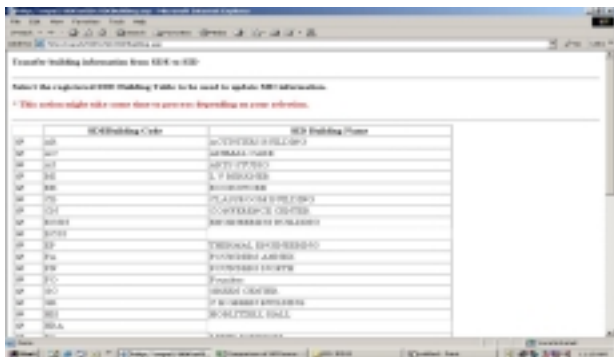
Transfer building information from SDE to SID

Select the registered SDE Building Table to be used to update SID information.

* This action might take some time to process depending on your selection.

| | SDEBuilding Code | SID Building Name |
|---|---|---|
| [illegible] | AB | ACTIVITIES BUILDING |
| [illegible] | AC | ANIMAL CARE |
| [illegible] | AS | ARTS STUDIO |
| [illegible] | BE | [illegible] |
| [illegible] | BK | BOOKSTORE |
| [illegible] | CB | CLASSROOM BUILDING |
| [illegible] | CH | CONFERENCE CENTER |
| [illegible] | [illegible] | ENGINEERING BUILDING |
| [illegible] | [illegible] | |
| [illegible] | EF | THERMAL ENGINEERING |
| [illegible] | FA | FOUNDERS ANNEX |
| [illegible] | FN | FOUNDERS NORTH |
| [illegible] | FO | Founders |
| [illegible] | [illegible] | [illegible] CENTER |
| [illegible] | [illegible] | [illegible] BUILDING |
| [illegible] | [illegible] | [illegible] HALL |
| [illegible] | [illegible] | |